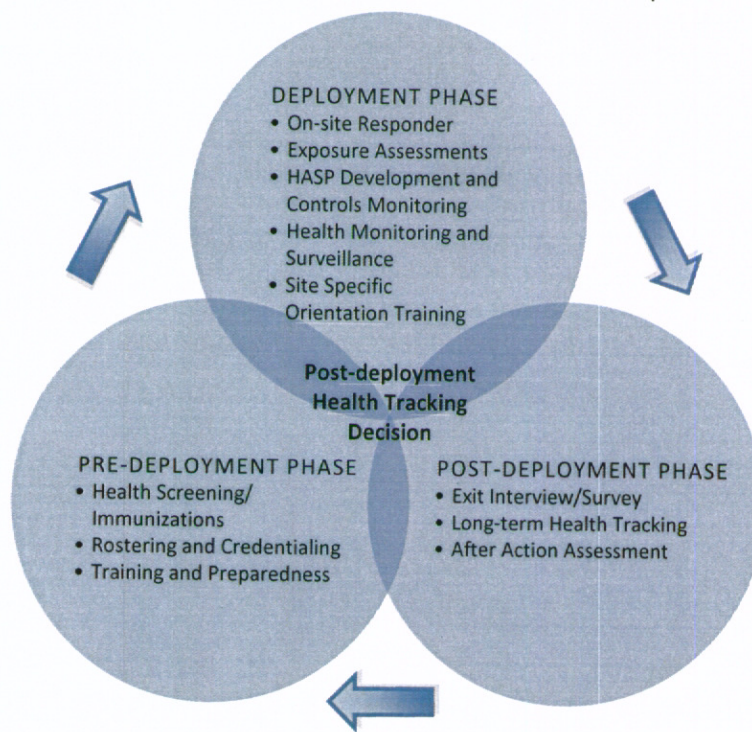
DEPLOYMENT PHASE
• On-site Responder
• Exposure Assessments
• HASP Development and Controls Monitoring
• Health Monitoring and Surveillance
• Site Specific Orientation Training

Post-deployment Health Tracking Decision

PRE-DEPLOYMENT PHASE
• Health Screening/ Immunizations
• Rostering and Credentialing
• Training and Preparedness

POST-DEPLOYMENT PHASE
• Exit Interview/Survey
• Long-term Health Tracking
• After Action Assessment